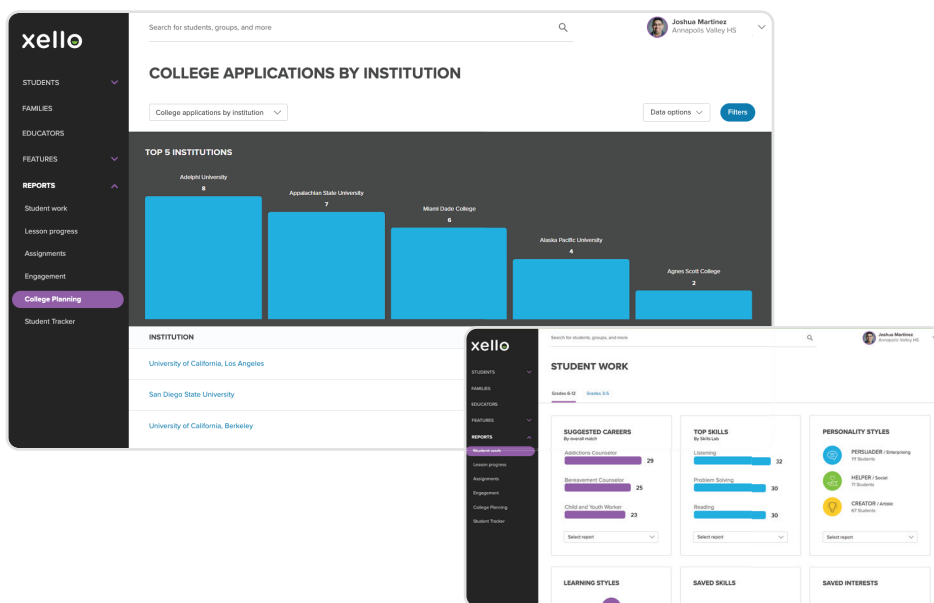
xello

STUDENTS
FAMILIES
EDUCATORS
FEATURES
REPORTS
Student work
Lesson progress
Assignments
Engagement
College Planning
Student Tracker

Search for students, groups, and more

Joshua Martinez
Annapolis Valley HS

COLLEGE APPLICATIONS BY INSTITUTION

College applications by institution

Date options
Filters

TOP 5 INSTITUTIONS

Adelphi University
8
Appalachian State University
7
Miami Dade College
6
Alaska Pacific University
4
Agnes Scott College
2

INSTITUTION
University of California, Los Angeles
San Diego State University
University of California, Berkeley

xello

STUDENTS
FAMILIES
EDUCATORS
FEATURES
REPORTS
Student work
Lesson progress
Assignments
Engagement
College Planning
Student Tracker

Search for students, groups, and more

Joshua Martinez
Annapolis Valley HS

STUDENT WORK

Grades 6-12
Grades 3-5

SUGGESTED CAREERS
By overall match
Addictions Counselor
29
Bereavement Counselor
25
Child and Youth Worker
23
Select report

TOP SKILLS
By Skills Lab
Listening
32
Problem Solving
30
Reading
30
Select report

PERSONALITY STYLES
PERSUADER / Enterprising
111 Students
HELPER / Social
11 Students
CREATOR / Artistic
67 Students
Select report

LEARNING STYLES

SAVED SKILLS

SAVED INTERESTS